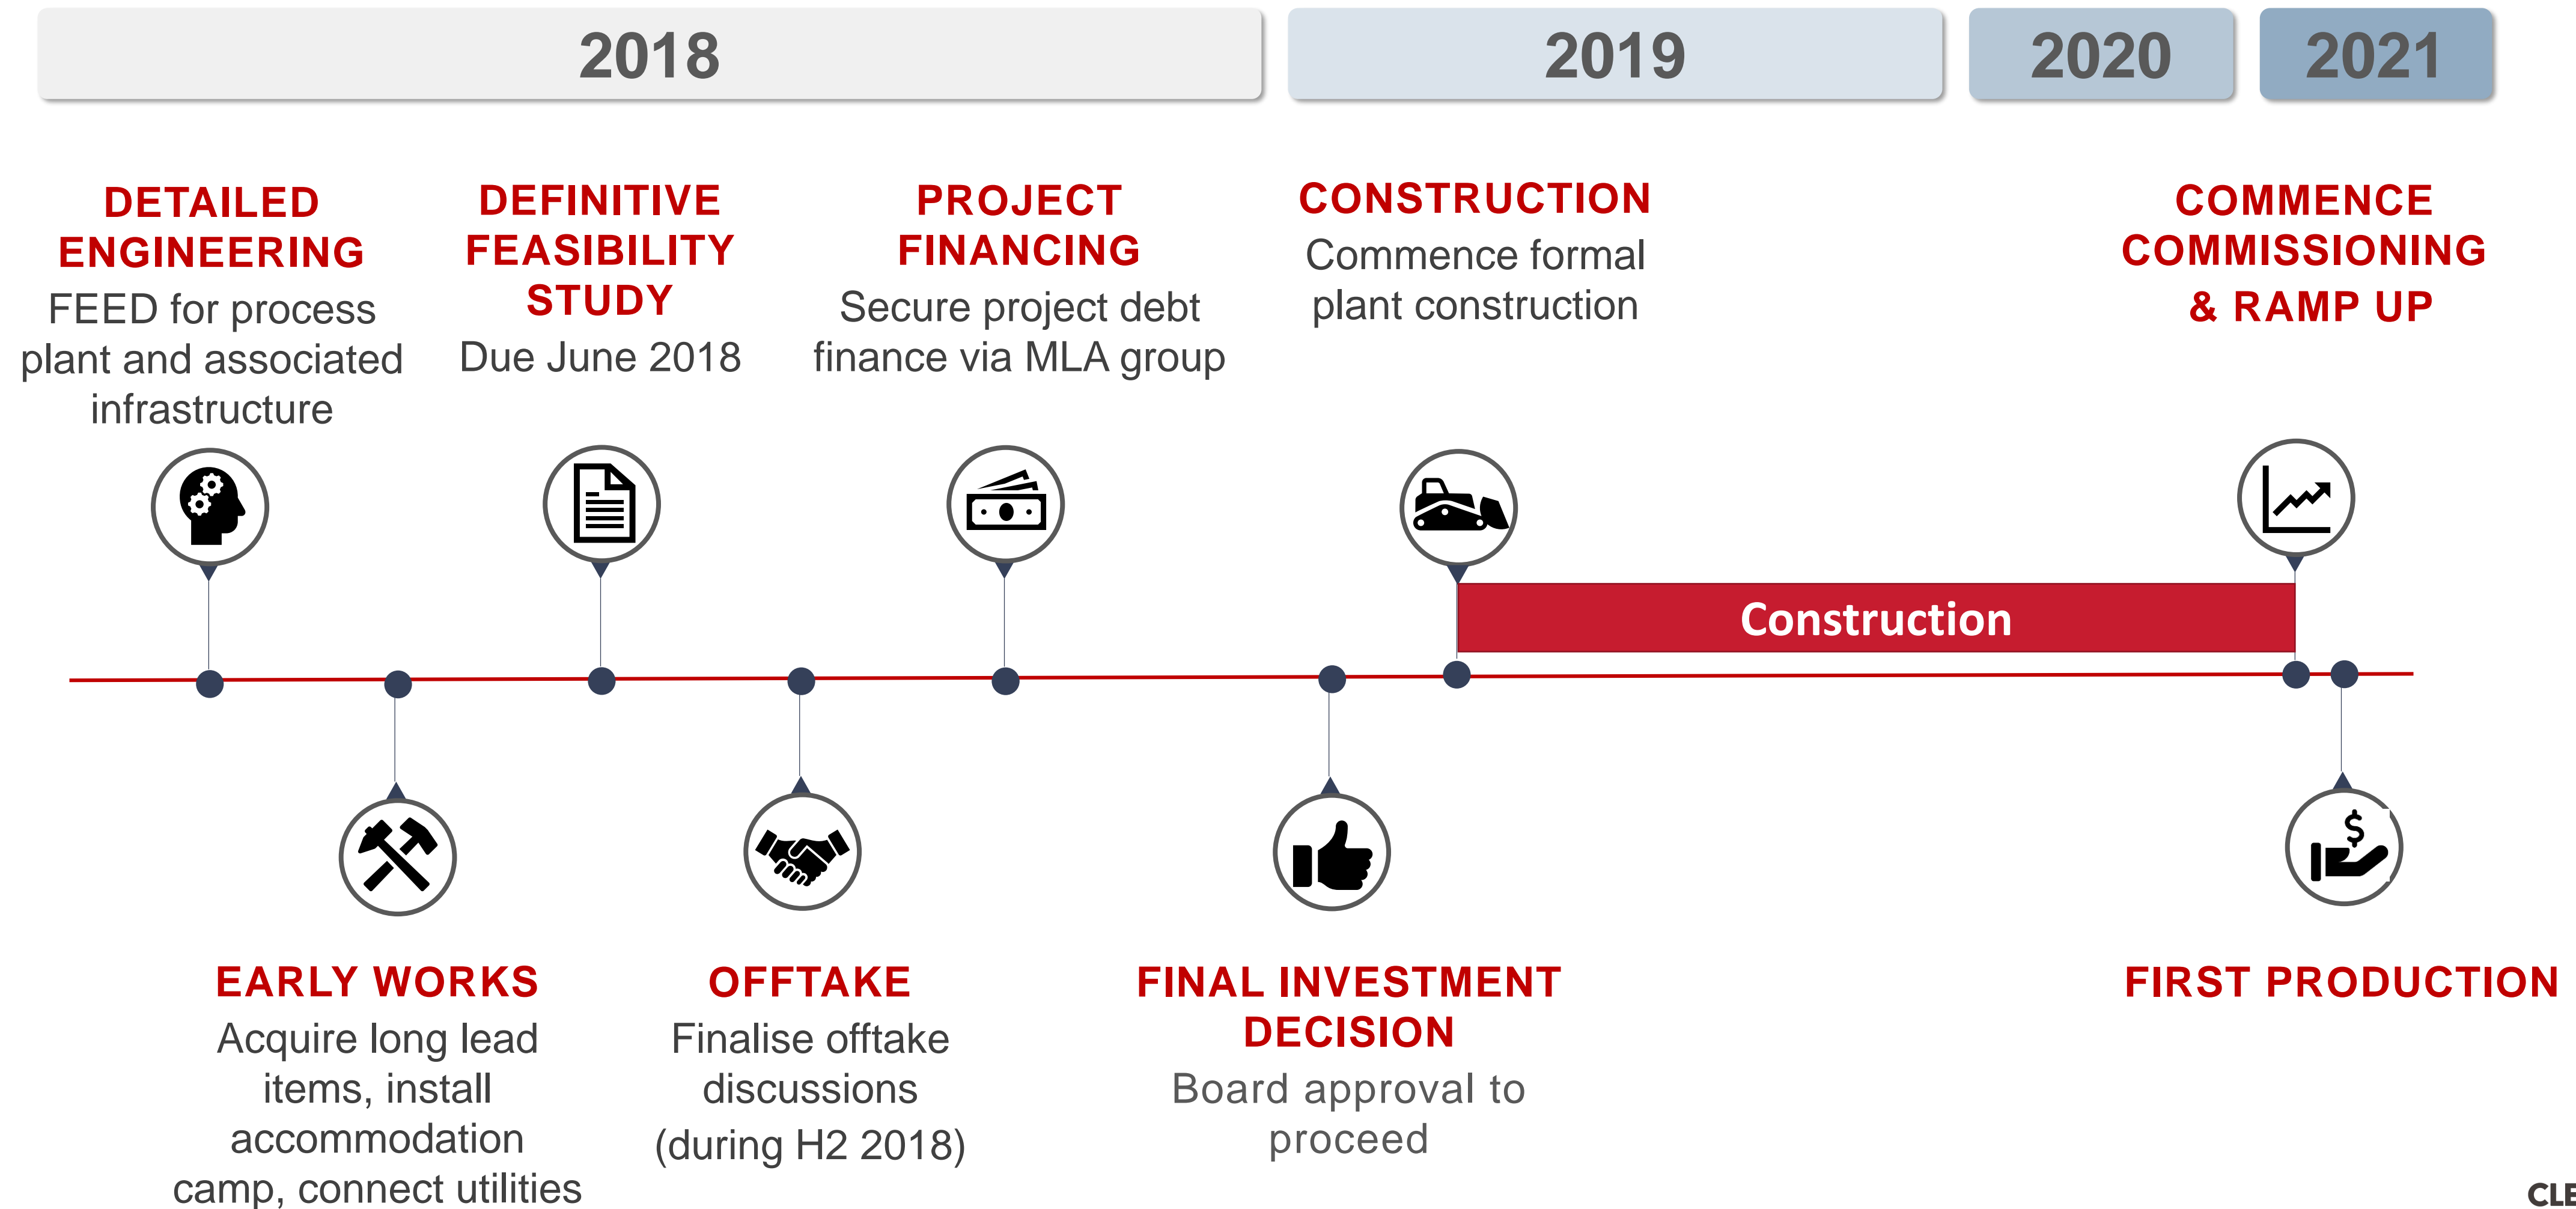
2018

2019

2020

2021

DETAILED ENGINEERING
FEED for process plant and associated infrastructure

DEFINITIVE FEASIBILITY STUDY
Due June 2018

PROJECT FINANCING
Secure project debt finance via MLA group

CONSTRUCTION
Commence formal plant construction

COMMENCE COMMISSIONING & RAMP UP

Construction

EARLY WORKS
Acquire long lead items, install accommodation camp, connect utilities

OFFTAKE
Finalise offtake discussions (during H2 2018)

FINAL INVESTMENT DECISION
Board approval to proceed

FIRST PRODUCTION

CLE